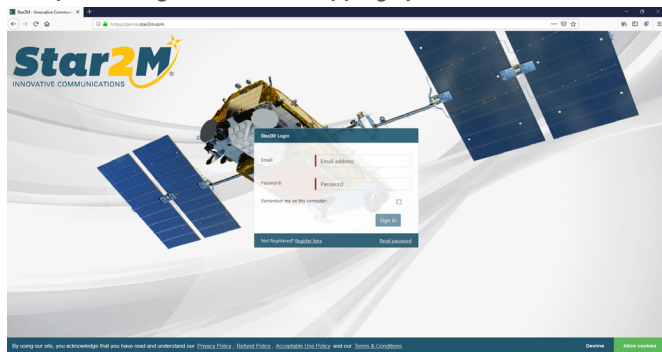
Star2M - Innovative Communicati ×

https://portal.star2m.com

Star2M®

INNOVATIVE COMMUNICATIONS

Star2M Login

Email: Email address

Password: Password

Remember me on this computer:

Sign in

Not Registered? Register here

Reset password

By using our site, you acknowledge that you have read and understand our Privacy Policy, Refund Policy, Acceptable Use Policy and our Terms & Conditions

Decline

Allow cookies